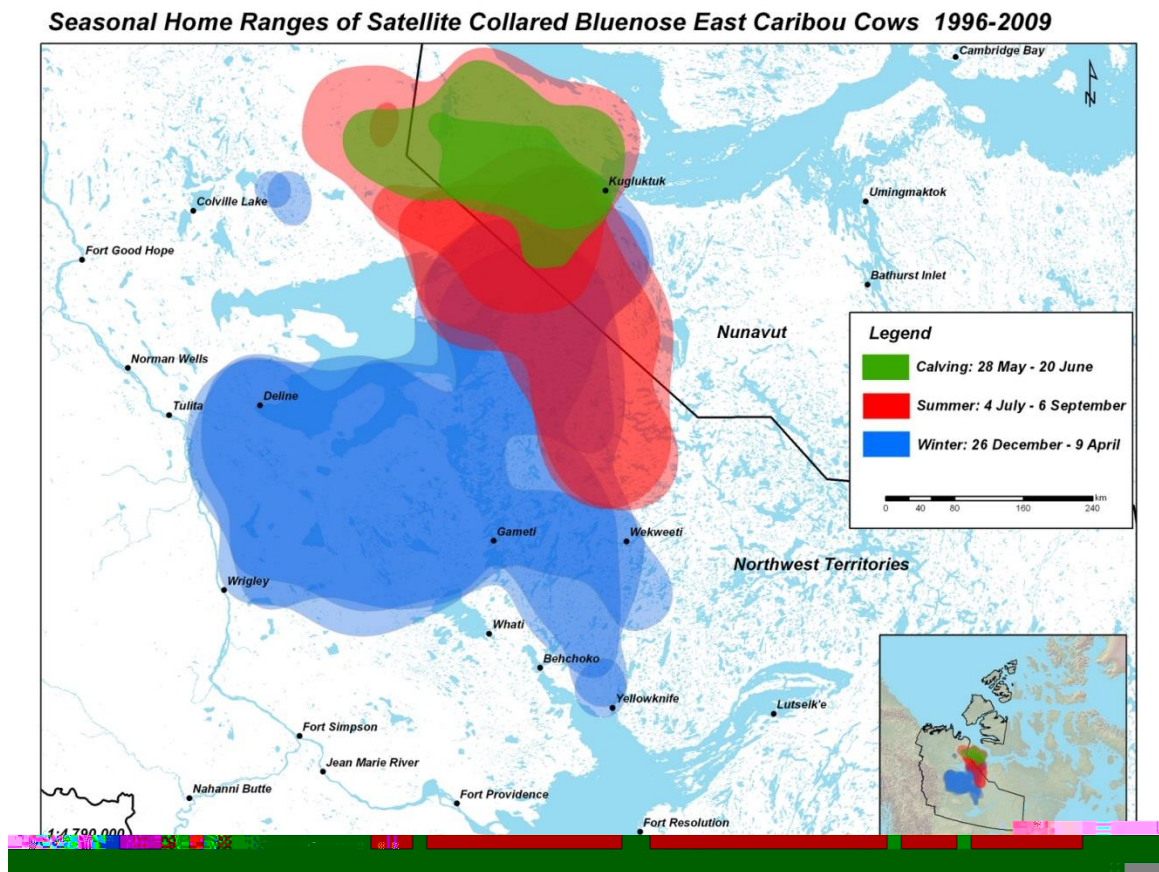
Seasonal Home Ranges of Satellite Collared Bluenose East Caribou Cows 1996-2009

Cambridge Bay
N
Colville Lake
Kugluktuk
Umingmaktok
Fort Good Hope
Bathurst Inlet
Nunavut
Norman Wells
Tulita
Deline
Legend
Calving: 28 May - 20 June
Summer: 4 July - 6 September
Winter: 26 December - 9 April
km
0 40 80 160 240
Gameti
Wekweeti
Northwest Territories
Wrigley
Whati
Behchoko
Yellowknife
Lutselk'e
Fort Simpson
Jean Marie River
Nahanni Butte
Fort Providence
Fort Resolution
1:4,790,000